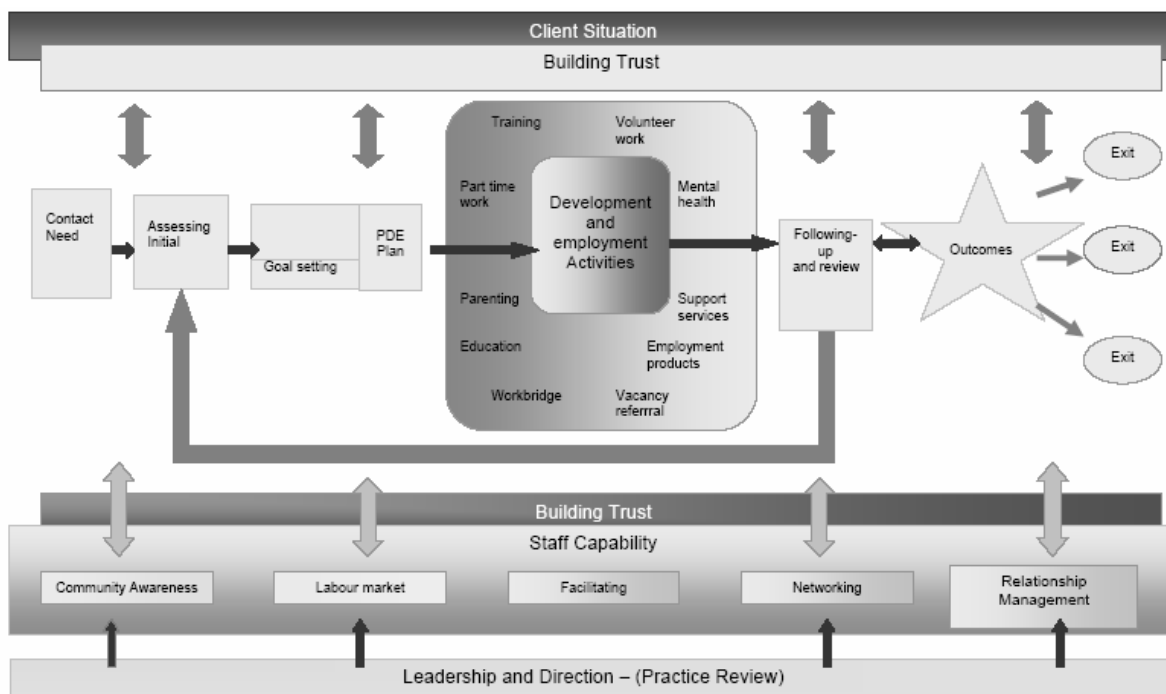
Client Situation

Building Trust

Contact Need

Assessing Initial

Goal setting

PDE Plan

Training

Volunteer work

Part time work

Development and employment Activities

Mental health

Parenting

Support services

Education

Employment products

Workbridge

Vacancy referrral

Following-up and review

Outcomes

Exit

Exit

Exit

Building Trust

Staff Capability

Community Awareness

Labour market

Facilitating

Networking

Relationship Management

Leadership and Direction – (Practice Review)